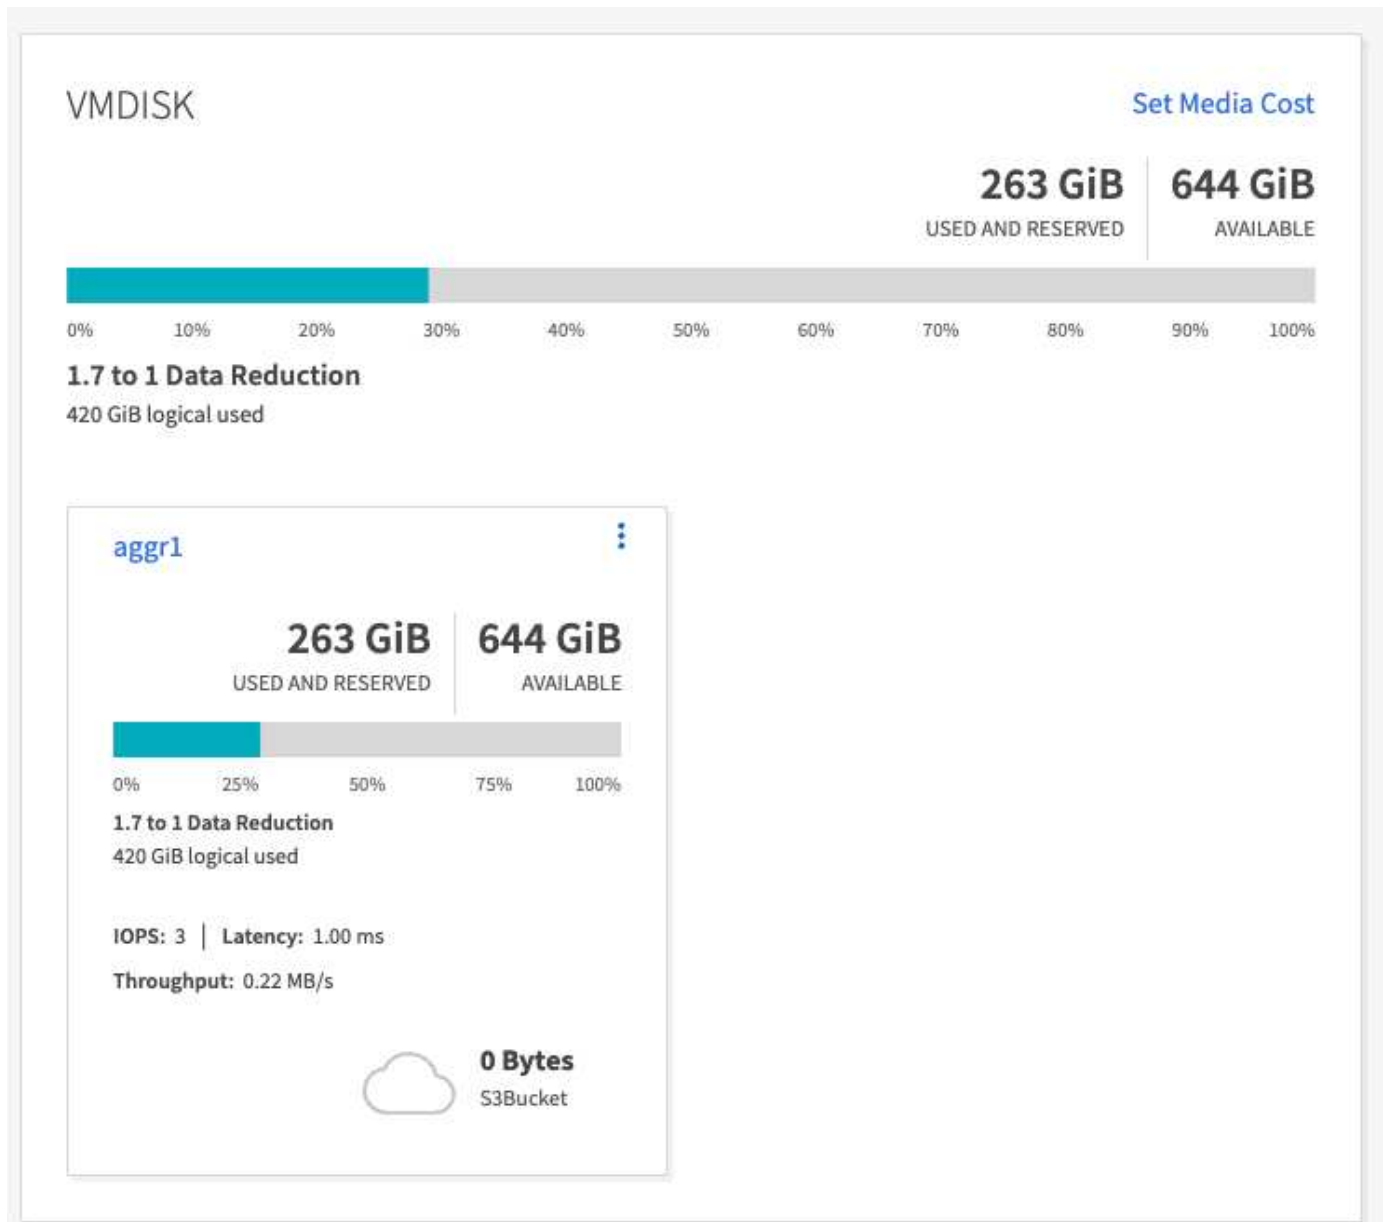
VMDISK

Set Media Cost

263 GiB
USED AND RESERVED

644 GiB
AVAILABLE

0% 10% 20% 30% 40% 50% 60% 70% 80% 90% 100%

1.7 to 1 Data Reduction
420 GiB logical used

aggr1

263 GiB
USED AND RESERVED

644 GiB
AVAILABLE

0% 25% 50% 75% 100%

1.7 to 1 Data Reduction
420 GiB logical used

IOPS: 3 | Latency: 1.00 ms
Throughput: 0.22 MB/s

0 Bytes
S3Bucket